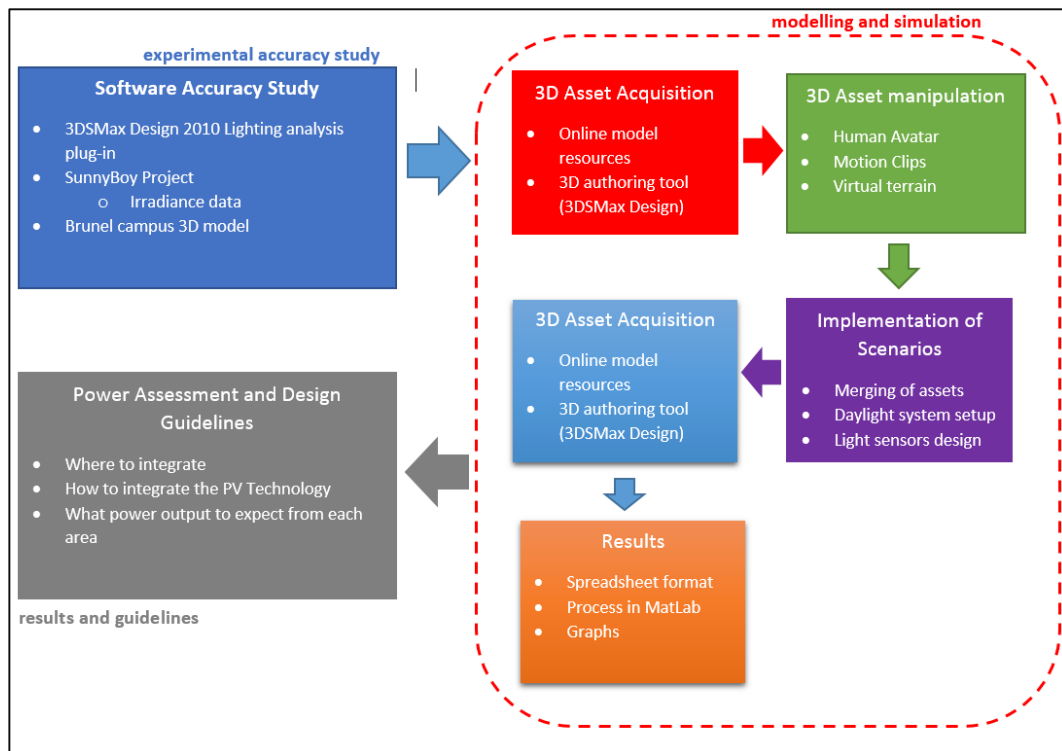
modelling and simulation

experimental accuracy study

Software Accuracy Study

- 3DSMax Design 2010 Lighting analysis plug-in
- SunnyBoy Project
  - Irradiance data
- Brunel campus 3D model

3D Asset Acquisition

- Online model resources
- 3D authoring tool (3DSMax Design)

3D Asset manipulation

- Human Avatar
- Motion Clips
- Virtual terrain

Implementation of Scenarios

- Merging of assets
- Daylight system setup
- Light sensors design

3D Asset Acquisition

- Online model resources
- 3D authoring tool (3DSMax Design)

Power Assessment and Design Guidelines

- Where to integrate
- How to integrate the PV Technology
- What power output to expect from each area

results and guidelines

Results

- Spreadsheet format
- Process in MatLab
- Graphs